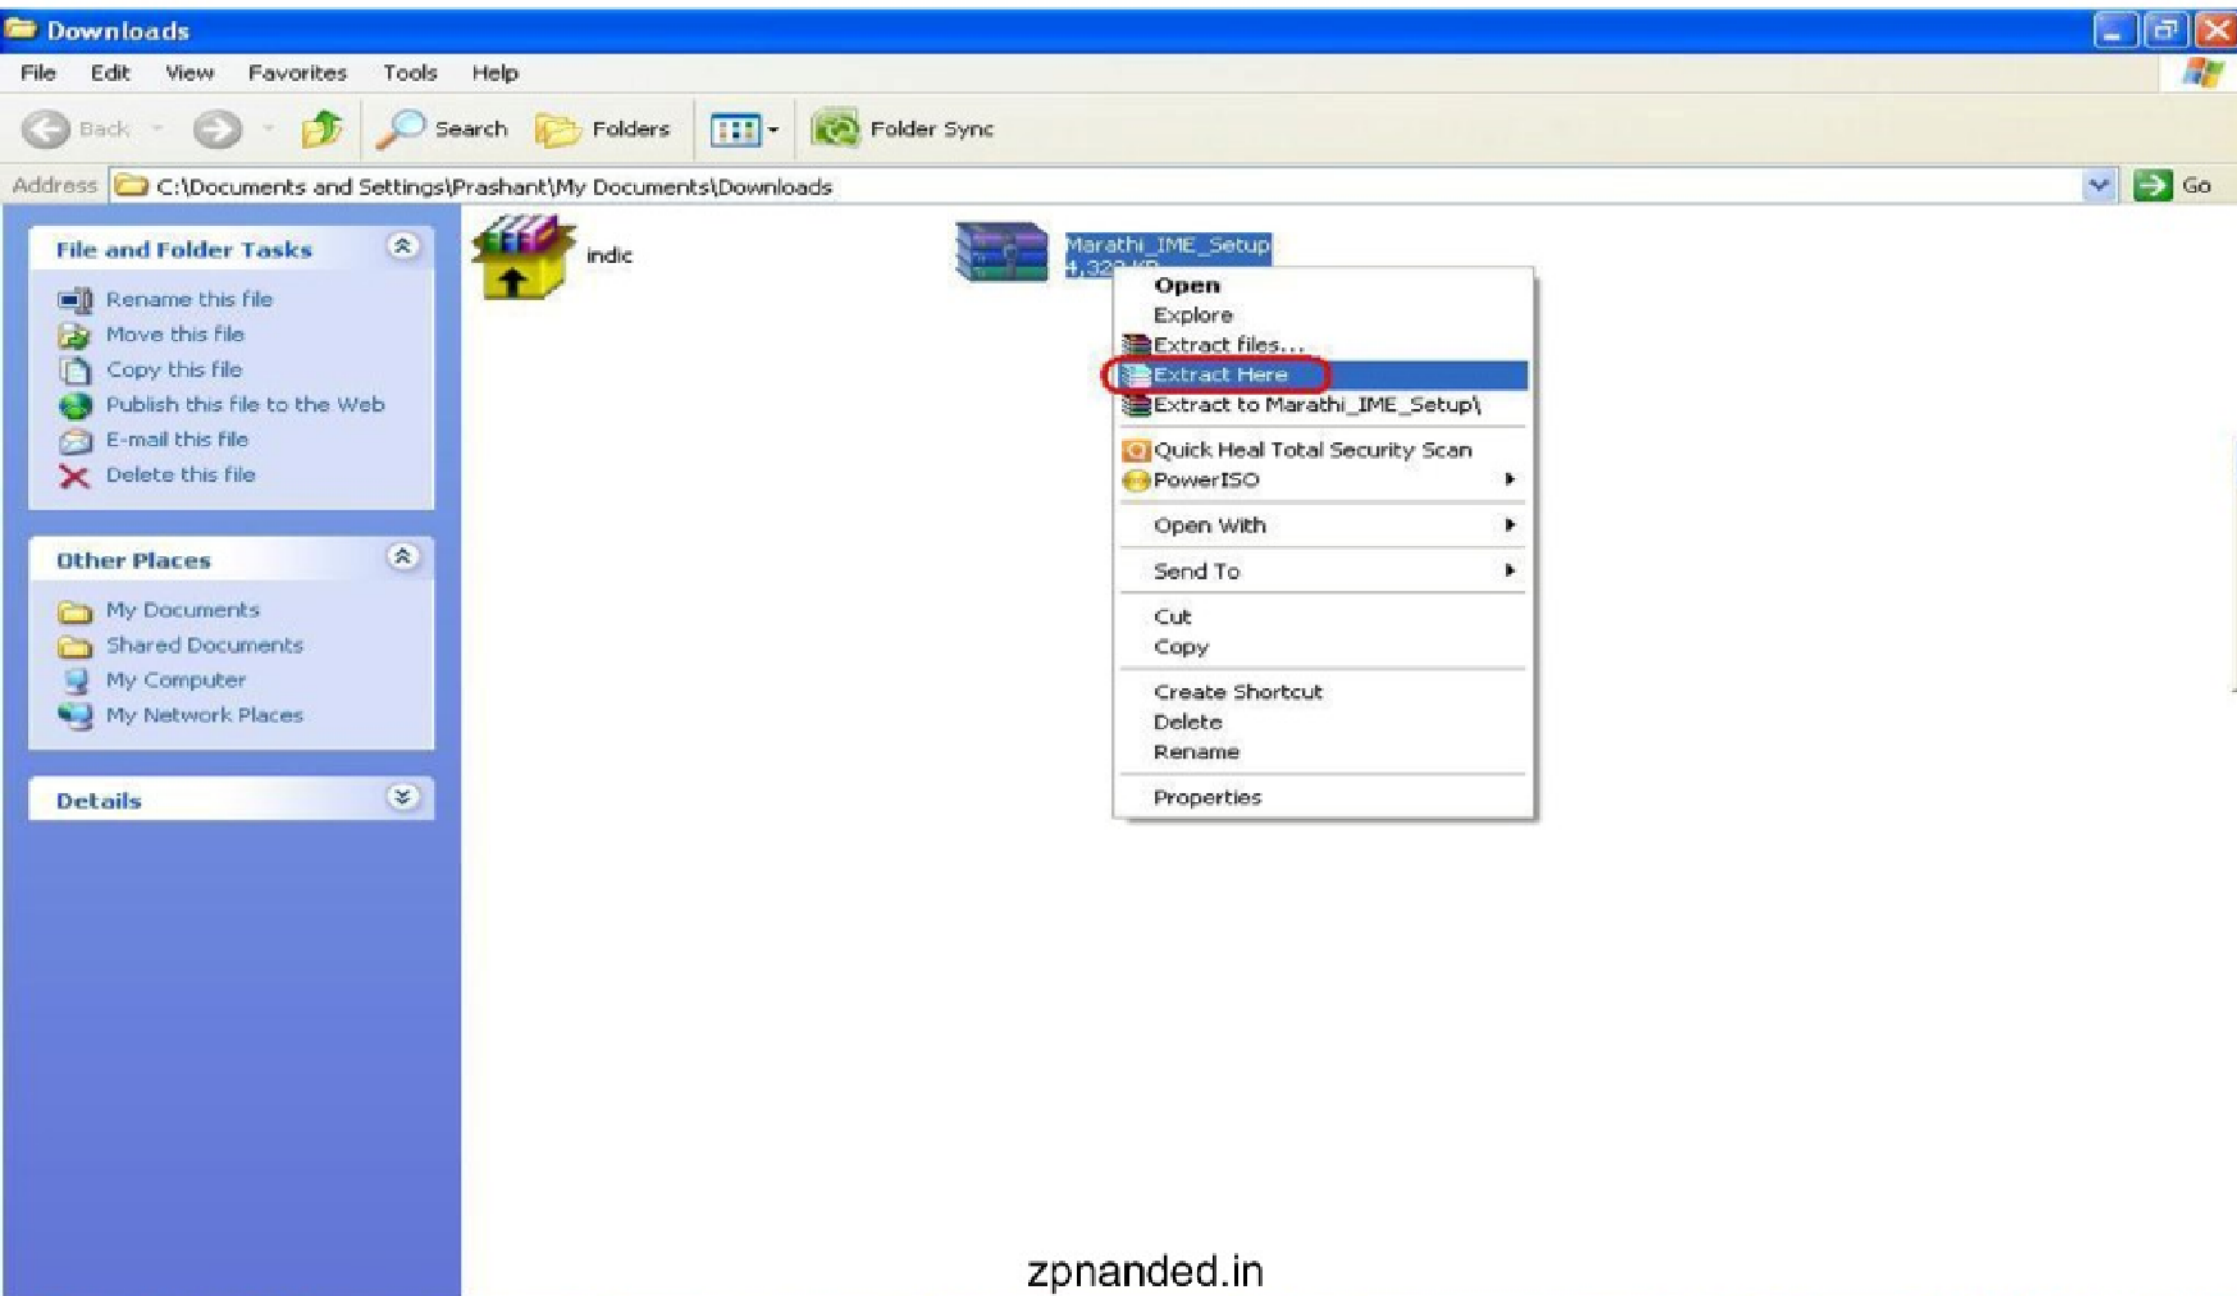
Downloads

File Edit View Favorites Tools Help

Back Search Folders Folder Sync

Address C:\Documents and Settings\Prashant\My Documents\Downloads Go

File and Folder Tasks

Rename this file
Move this file
Copy this file
Publish this file to the Web
E-mail this file
Delete this file

Other Places

My Documents
Shared Documents
My Computer
My Network Places

Details

indic

Marathi_IME_Setup
4,32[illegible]

Open
Explore
Extract files...
Extract Here
Extract to Marathi_IME_Setup\
Quick Heal Total Security Scan
PowerISO
Open With
Send To
Cut
Copy
Create Shortcut
Delete
Rename
Properties

zpnanded.in